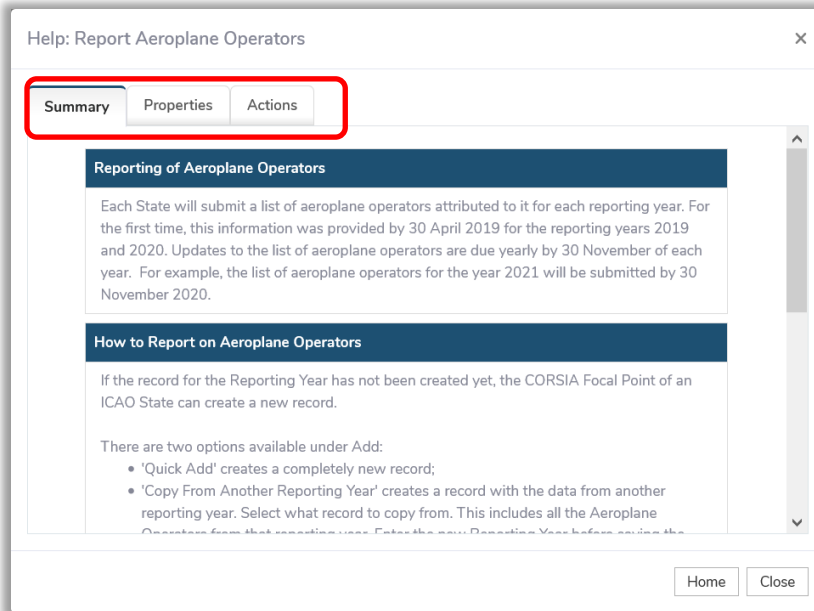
Help: Report Aeroplane Operators

×

Summary | Properties | Actions

Reporting of Aeroplane Operators

Each State will submit a list of aeroplane operators attributed to it for each reporting year. For the first time, this information was provided by 30 April 2019 for the reporting years 2019 and 2020. Updates to the list of aeroplane operators are due yearly by 30 November of each year. For example, the list of aeroplane operators for the year 2021 will be submitted by 30 November 2020.

How to Report on Aeroplane Operators

If the record for the Reporting Year has not been created yet, the CORSIA Focal Point of an ICAO State can create a new record.

There are two options available under Add:
• 'Quick Add' creates a completely new record;
• 'Copy From Another Reporting Year' creates a record with the data from another reporting year. Select what record to copy from. This includes all the Aeroplane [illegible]

Home | Close